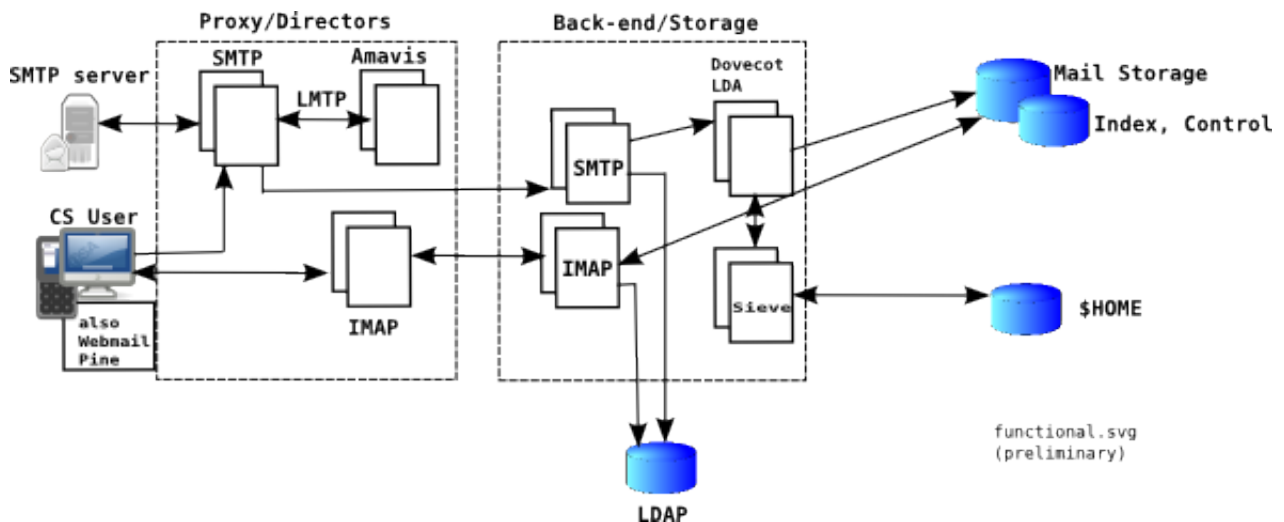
Proxy/Directors

Back-end/Storage

SMTP server

SMTP

Amavis

LMTP

Dovecot LDA

Mail Storage

Index, Control

SMTP

CS User

IMAP

IMAP

Sieve

$HOME

also Webmail Pine

IMAP

functional.svg (preliminary)

LDAP